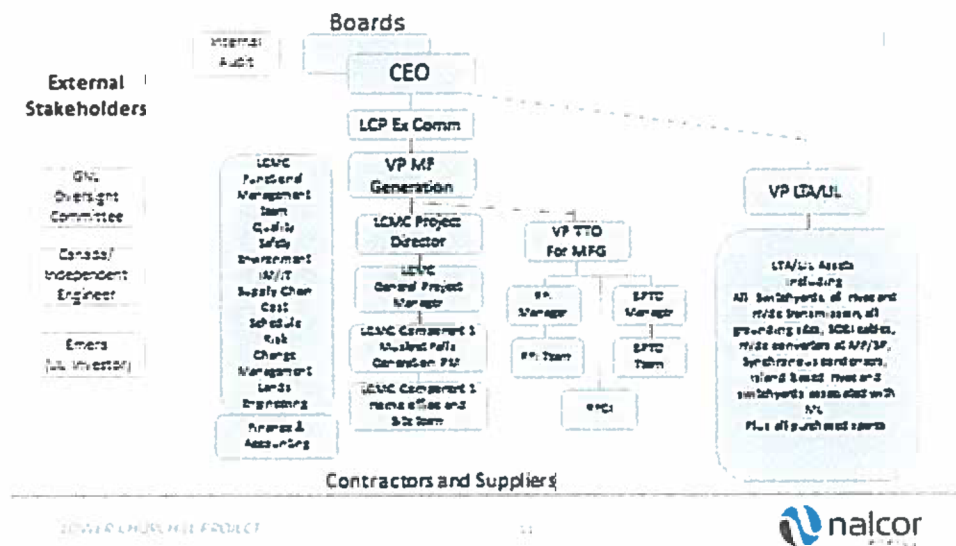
Boards

Internal Audit

CEO

External Stakeholders

GNL Oversight Committee

Canada/ Independent Engineer

Emera (LIL Investor)

LCP Ex Comm

VP MF Generation

LCMC Functional Management team Quality Safety Environment IM/IT Supply Chain Cost Schedule Risk Change Management Lands Engineering

Finance & Accounting

LCMC Project Director

LCMC General Project Manager

LCMC Component 1 Muskrat Falls Generation PM

LCMC Component 1 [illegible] and Site team

VP TTO For MFG

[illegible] Manager

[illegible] Team

EPTC Manager

EPTC Team

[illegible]

VP LTA/LIL

LTA/LIL Assets including All Switchyards, all rivers and HVdc transmission, all grounding sites, SOBI cables, HVdc converters at MF/SP, Synchronous condensers, Island based rivers and switchyards associated with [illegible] Plus all purchased spares

Contractors and Suppliers

LOWER CHURCHILL PROJECT

11

nalcor